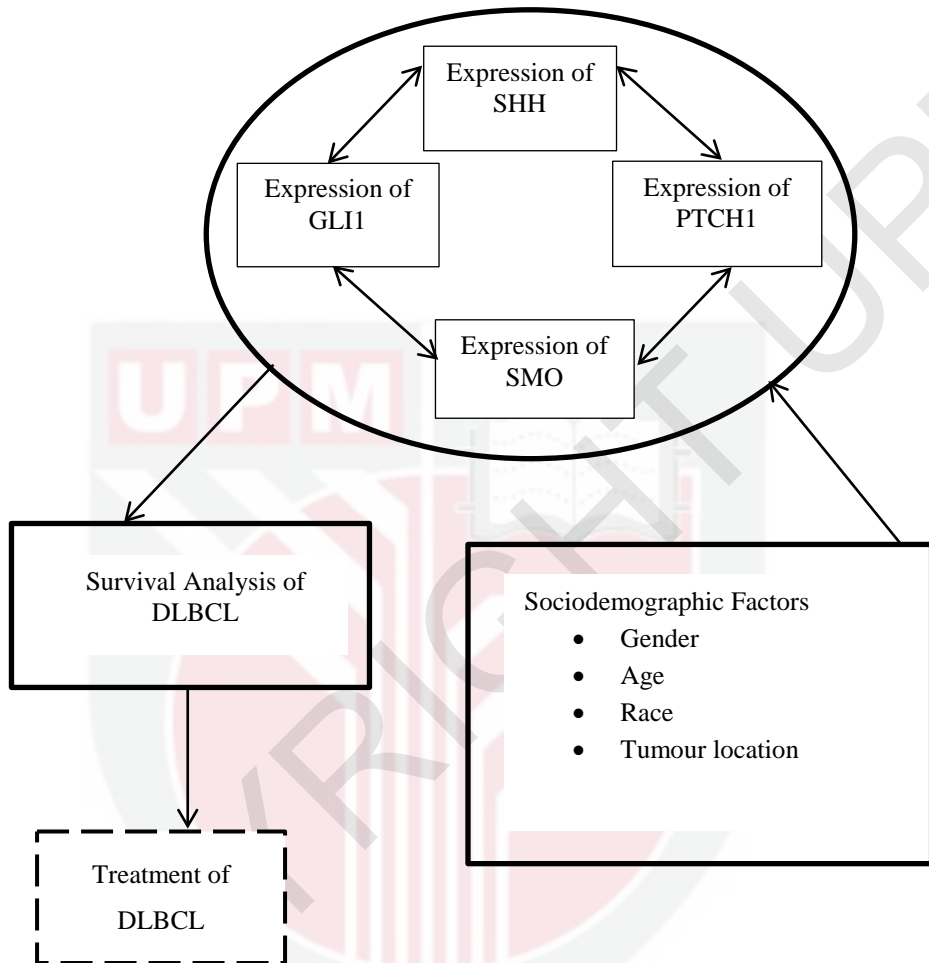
Expression of SHH

Expression of GLI1

Expression of PTCH1

Expression of SMO

UPM

Survival Analysis of DLBCL

Sociodemographic Factors
- Gender
- Age
- Race
- Tumour location

Treatment of DLBCL

COPYRIGHT UPM